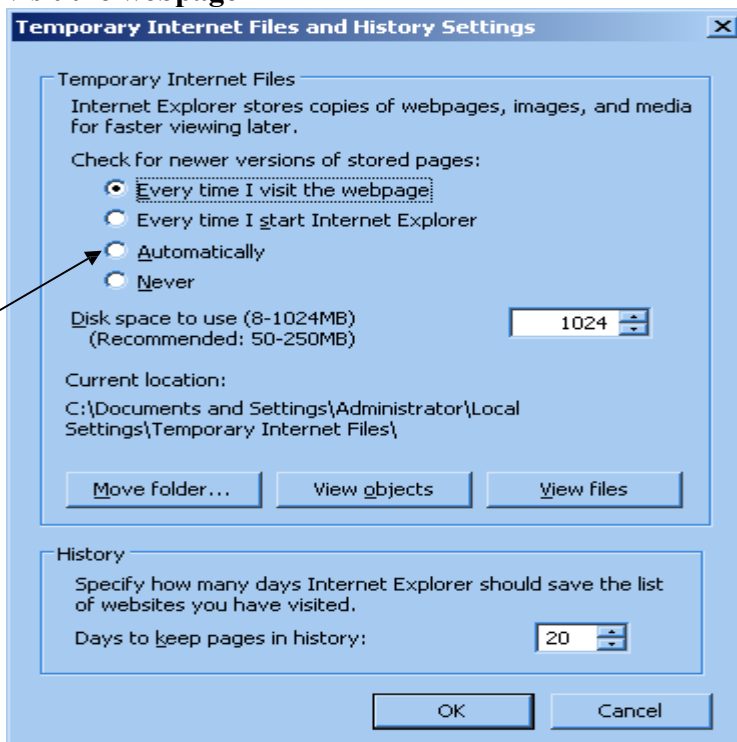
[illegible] webpage

Temporary Internet Files and History Settings

Temporary Internet Files

Internet Explorer stores copies of webpages, images, and media for faster viewing later.

Check for newer versions of stored pages:

Every time I visit the webpage

Every time I start Internet Explorer

Automatically

Never

Disk space to use (8-1024MB) (Recommended: 50-250MB)

1024

Current location:

C:\Documents and Settings\Administrator\Local Settings\Temporary Internet Files\

Move folder...

View objects

View files

History

Specify how many days Internet Explorer should save the list of websites you have visited.

Days to keep pages in history:

20

OK

Cancel